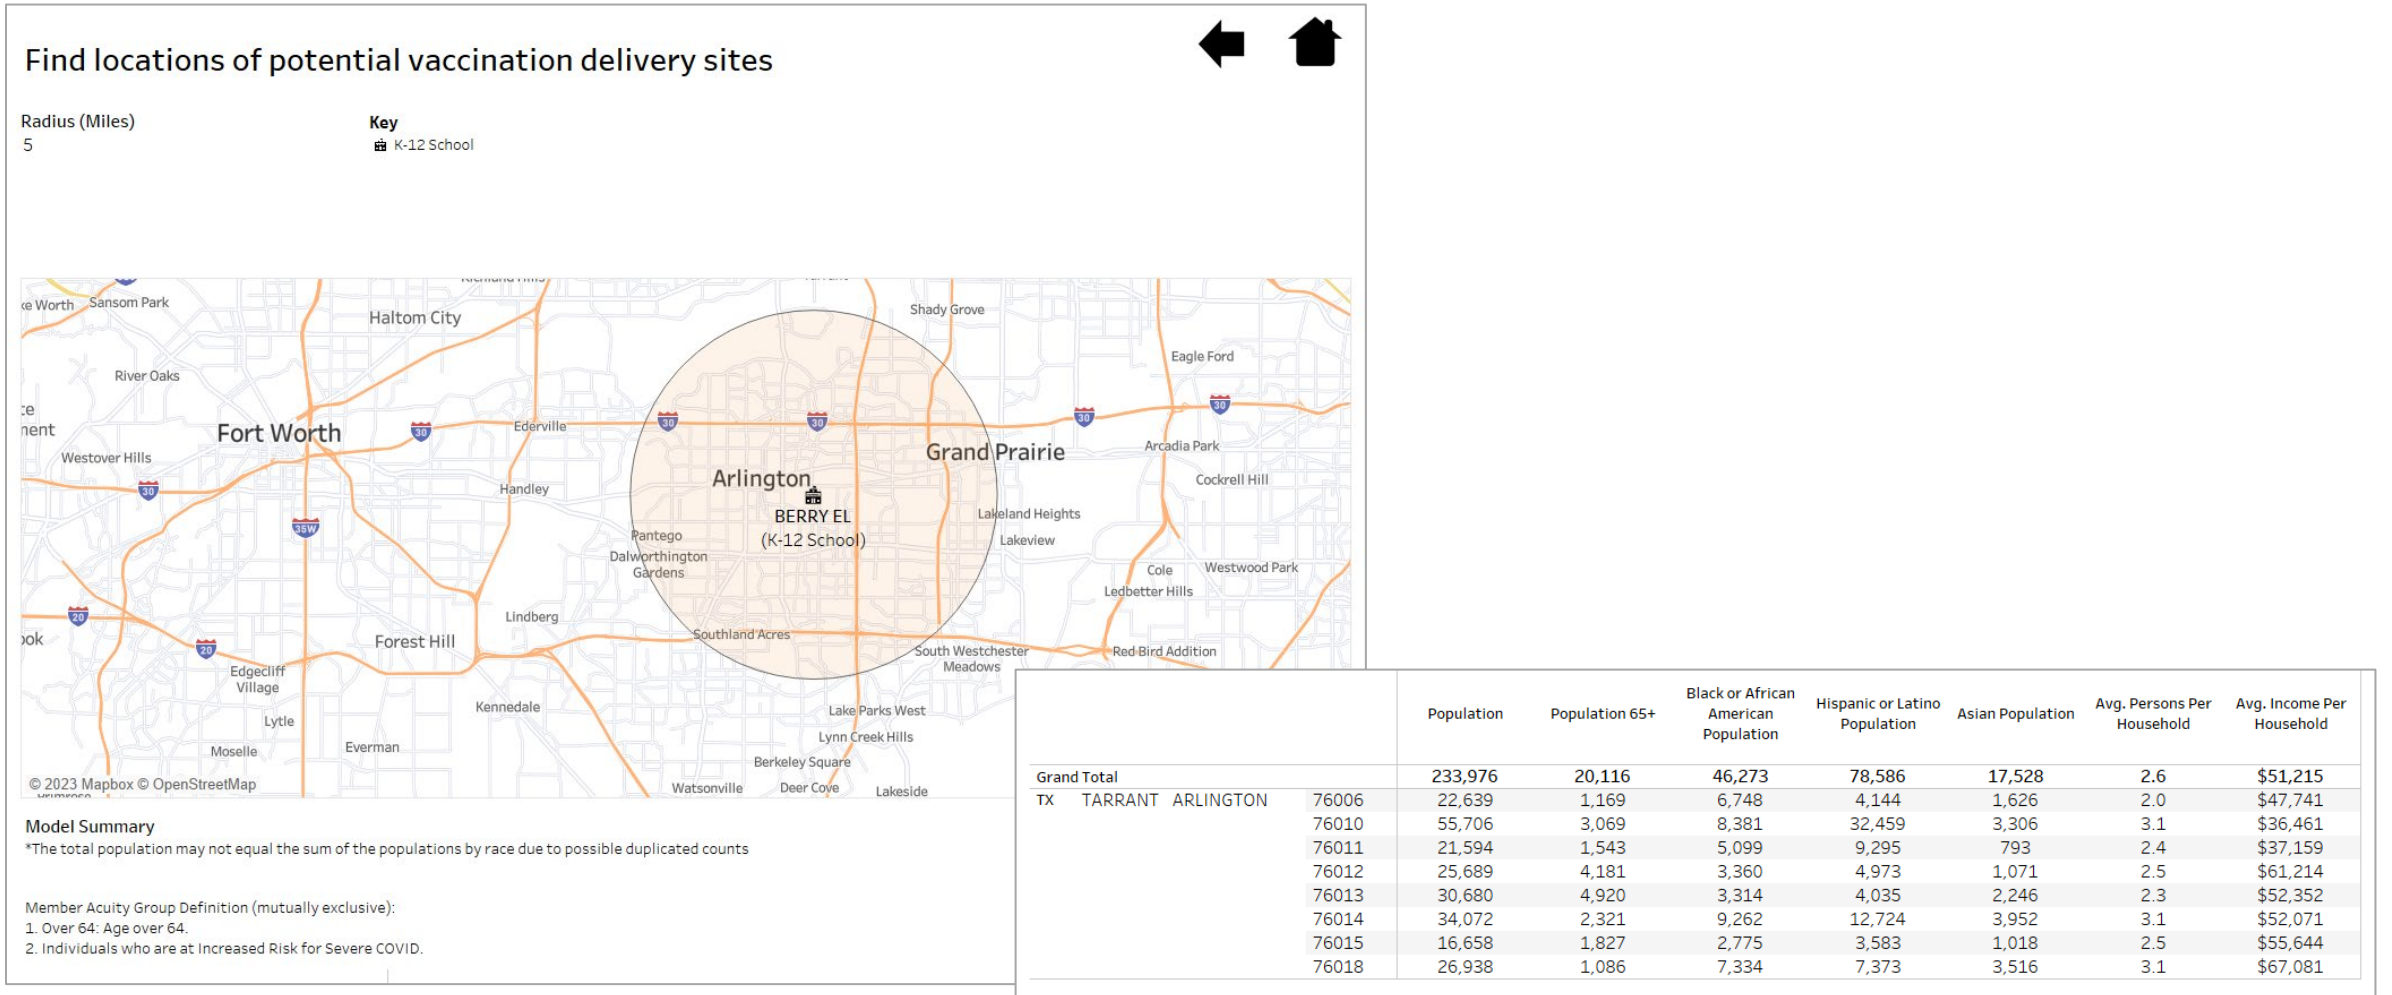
Find locations of potential vaccination delivery sites

Radius (Miles)
5

Key
K-12 School

Sansom Park
Haltom City
Shady Grove
River Oaks
Eagle Ford
Fort Worth
Ederville
Grand Prairie
Arcadia Park
Westover Hills
Arlington
Cockrell Hill
Handley
BERRY EL
(K-12 School)
Lakeland Heights
Pantego
Lakeview
Dalworthington Gardens
Cole
Westwood Park
Ledbetter Hills
Lindberg
Southland Acres
Forest Hill
South Westchester Meadows
Red Bird Addition
Edgecliff Village
Kennedale
Lake Parks West
Lytle
Lynn Creek Hills
Moselle
Everman
Berkeley Square
Watsonville
Deer Cove
Lakeside
© 2023 Mapbox © OpenStreetMap

Model Summary
*The total population may not equal the sum of the populations by race due to possible duplicated counts

Member Acuity Group Definition (mutually exclusive):
1. Over 64: Age over 64.
2. Individuals who are at Increased Risk for Severe COVID.

| | | | | Population | Population 65+ | Black or African American Population | Hispanic or Latino Population | Asian Population | Avg. Persons Per Household | Avg. Income Per Household |
|---|---|---|---|---|---|---|---|---|---|---|
| Grand Total | | | | 233,976 | 20,116 | 46,273 | 78,586 | 17,528 | 2.6 | $51,215 |
| TX | TARRANT | ARLINGTON | 76006 | 22,639 | 1,169 | 6,748 | 4,144 | 1,626 | 2.0 | $47,741 |
| | | | 76010 | 55,706 | 3,069 | 8,381 | 32,459 | 3,306 | 3.1 | $36,461 |
| | | | 76011 | 21,594 | 1,543 | 5,099 | 9,295 | 793 | 2.4 | $37,159 |
| | | | 76012 | 25,689 | 4,181 | 3,360 | 4,973 | 1,071 | 2.5 | $61,214 |
| | | | 76013 | 30,680 | 4,920 | 3,314 | 4,035 | 2,246 | 2.3 | $52,352 |
| | | | 76014 | 34,072 | 2,321 | 9,262 | 12,724 | 3,952 | 3.1 | $52,071 |
| | | | 76015 | 16,658 | 1,827 | 2,775 | 3,583 | 1,018 | 2.5 | $55,644 |
| | | | 76018 | 26,938 | 1,086 | 7,334 | 7,373 | 3,516 | 3.1 | $67,081 |